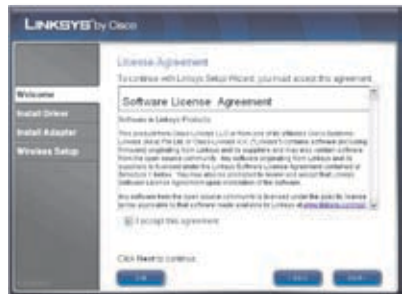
LINKSYS® by Cisco

Welcome
Install Driver
Install Adapter
Wireless Setup

License Agreement
To continue with Linksys Setup Wizard, you must accept this agreement.

Software License Agreement

Software in Linksys Products:

This product from Cisco-Linksys LLC or from one of its affiliates Cisco Systems-Linksys (Asia) Pte Ltd. or Cisco-Linksys K.K. ("Linksys") contains software (including firmware) originating from Linksys and its suppliers and may also contain software from the open source community. Any software originating from Linksys and its suppliers is licensed under the Linksys Software License Agreement contained at Schedule 1 below. You may also be prompted to review and accept that Linksys Software License Agreement upon installation of the software.

Any software from the open source community is licensed under the specific license terms applicable to that software made available by Linksys at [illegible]

I accept this agreement

Click Next to continue.

Exit
Back
Next